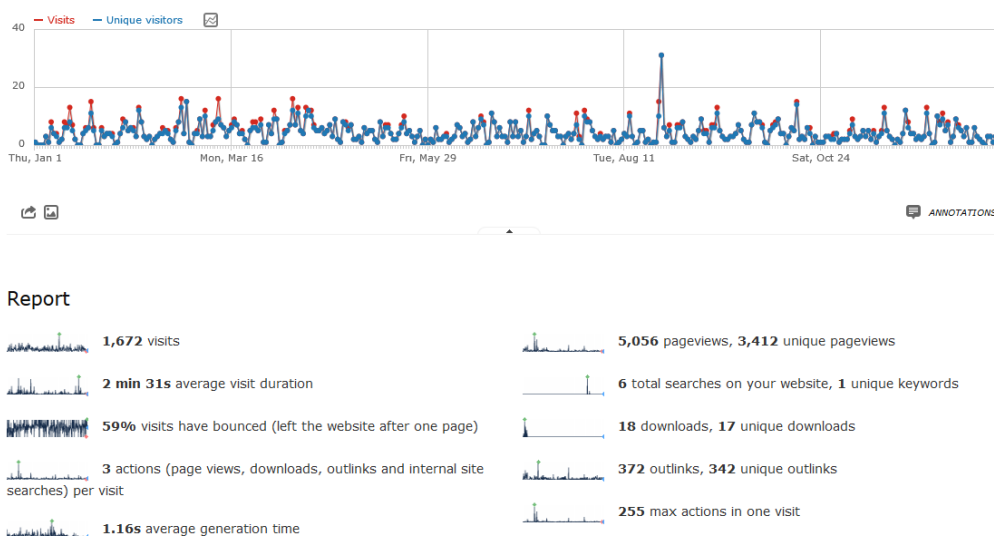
Visits Unique visitors

40

20

0

Thu, Jan 1 Mon, Mar 16 Fri, May 29 Tue, Aug 11 Sat, Oct 24

ANNOTATIONS

Report

1,672 visits

2 min 31s average visit duration

59% visits have bounced (left the website after one page)

3 actions (page views, downloads, outlinks and internal site searches) per visit

1.16s average generation time

5,056 pageviews, 3,412 unique pageviews

6 total searches on your website, 1 unique keywords

18 downloads, 17 unique downloads

372 outlinks, 342 unique outlinks

255 max actions in one visit